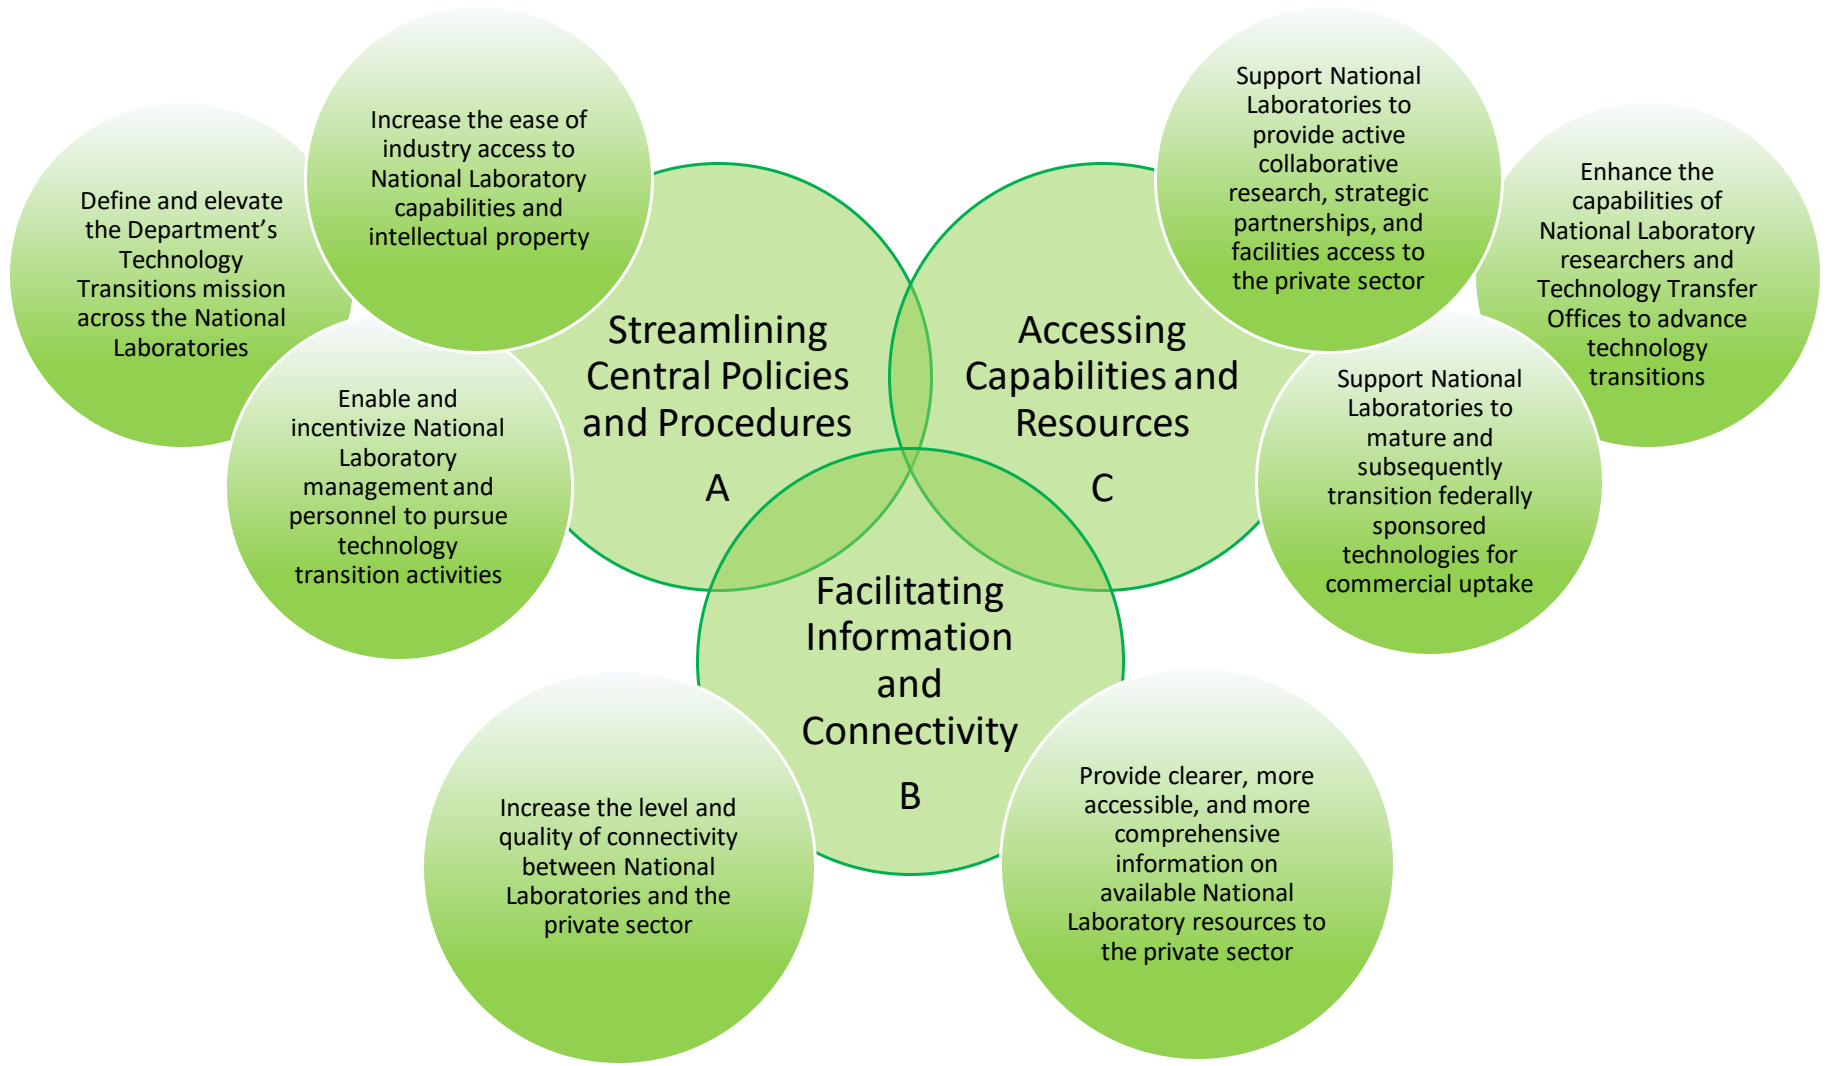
Define and elevate the Department's Technology Transitions mission across the National Laboratories

Increase the ease of industry access to National Laboratory capabilities and intellectual property

Enable and incentivize National Laboratory management and personnel to pursue technology transition activities

Streamlining Central Policies and Procedures

A

Accessing Capabilities and Resources

C

Support National Laboratories to provide active collaborative research, strategic partnerships, and facilities access to the private sector

Enhance the capabilities of National Laboratory researchers and Technology Transfer Offices to advance technology transitions

Support National Laboratories to mature and subsequently transition federally sponsored technologies for commercial uptake

Facilitating Information and Connectivity

B

Increase the level and quality of connectivity between National Laboratories and the private sector

Provide clearer, more accessible, and more comprehensive information on available National Laboratory resources to the private sector